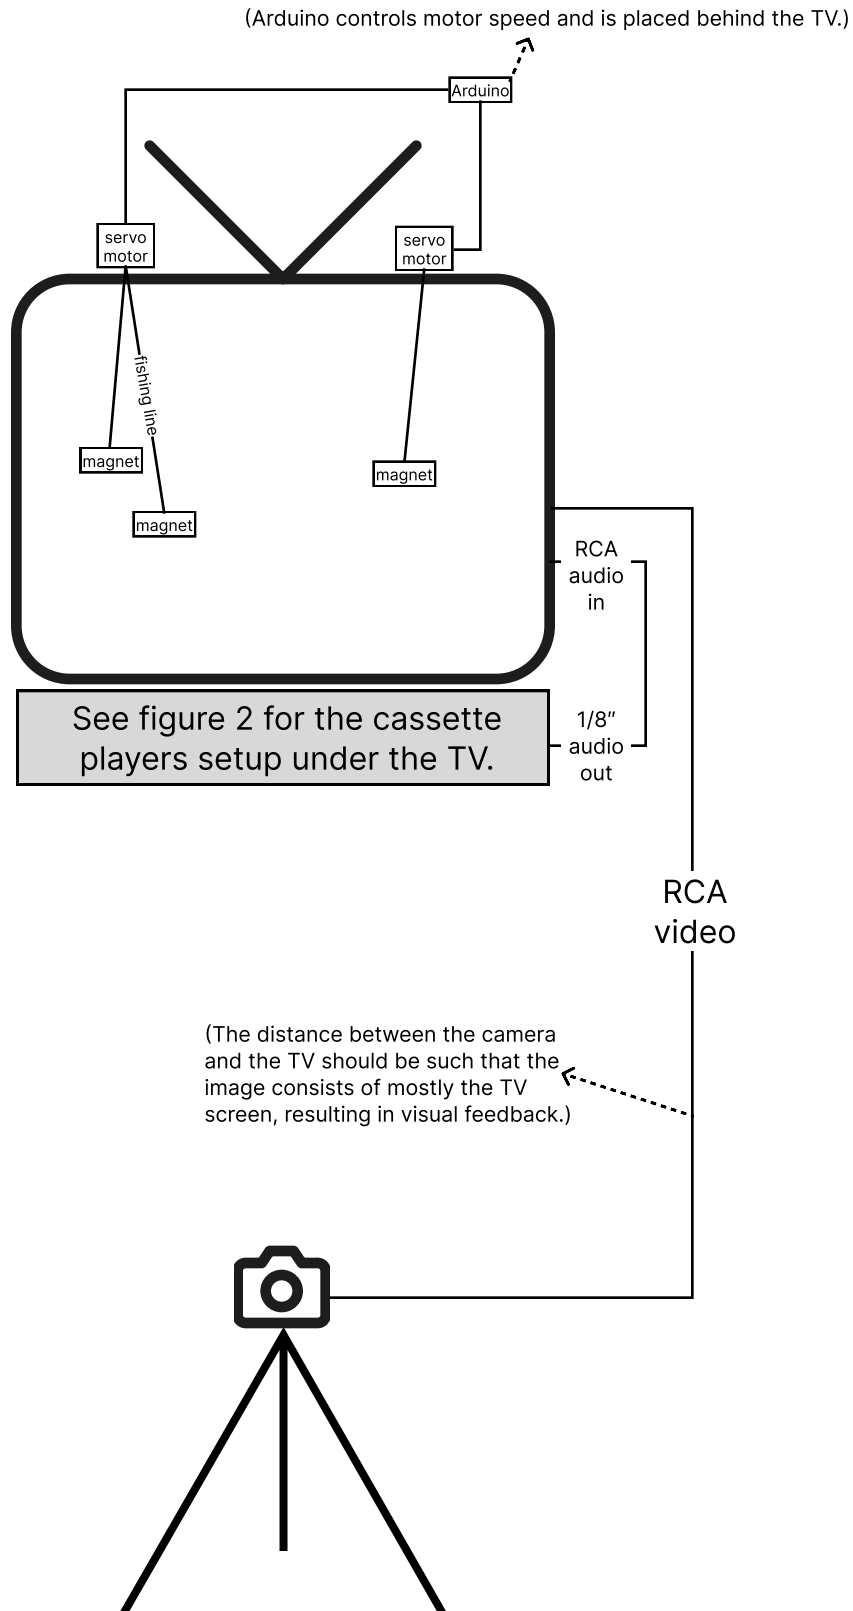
(Arduino controls motor speed and is placed behind the TV.)

Arduino

servo motor

servo motor

fishing line

magnet

magnet

magnet

RCA audio in

1/8″ audio out

See figure 2 for the cassette players setup under the TV.

RCA video

(The distance between the camera and the TV should be such that the image consists of mostly the TV screen, resulting in visual feedback.)